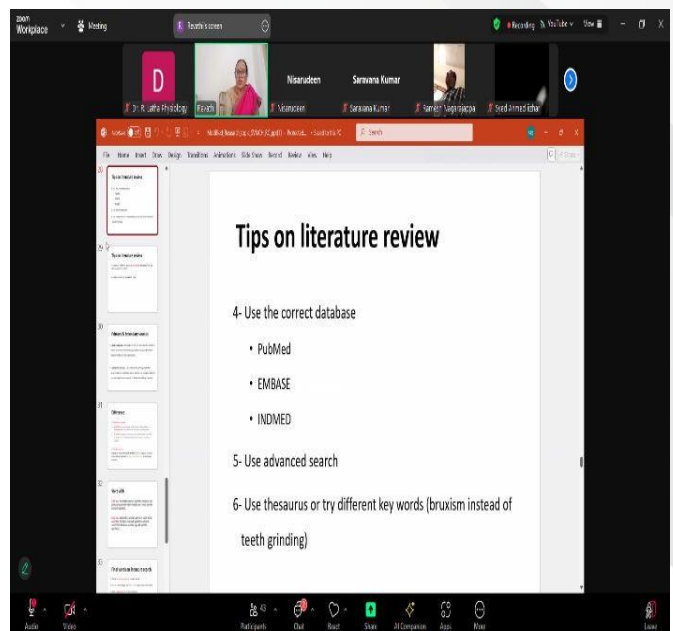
zoom Workplace Meeting Revathi's screen Recording YouTube View

D
Dr. R. Latha Physiology Revathi Nisarudeen Saravana Kumar Ramesh Nagarajappa Syed Ahmed Azhar

Nisarudeen Saravana Kumar

File Home Insert Draw Design Transitions Animations Slide Show Record Review View Help

Search

Tips on literature review

4- Use the correct database

• PubMed

• EMBASE

• INDMED

5- Use advanced search

6- Use thesaurus or try different key words (bruxism instead of teeth grinding)

Audio Video Participants Chat React Share AI Companion Apps More Leave